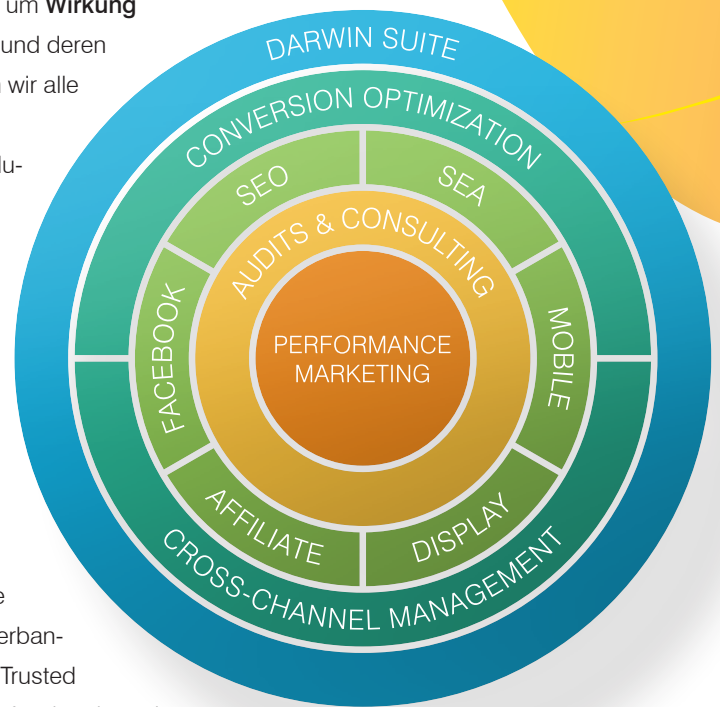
um **Wirkung**
und deren
n wir alle

lu-

e
erban-
Trusted

DARWIN SUITE
CONVERSION OPTIMIZATION
SEO
SEA
AUDITS & CONSULTING
FACEBOOK
MOBILE
PERFORMANCE MARKETING
AFFILIATE
DISPLAY
CROSS-CHANNEL MANAGEMENT